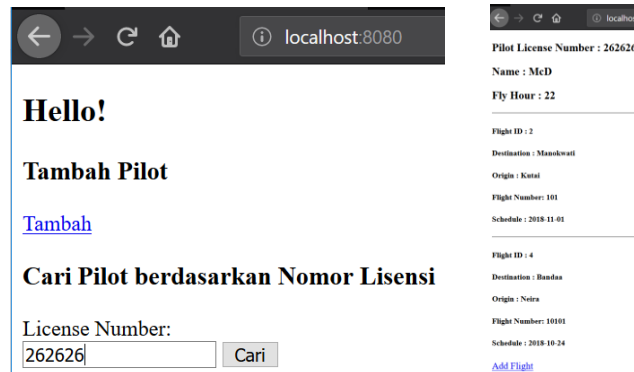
localhost:8080

Hello!

Tambah Pilot

Tambah

Cari Pilot berdasarkan Nomor Lisensi

License Number:
262626 Cari

localhos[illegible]

Pilot License Number : 26262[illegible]

Name : McD

Fly Hour : 22

Flight ID : 2

Destination : Manokwati

Origin : Kutai

Flight Number: 101

Schedule : 2018-11-01

Flight ID : 4

Destination : Bandaa

Origin : Neira

Flight Number: 10101

Schedule : 2018-10-24

Add Flight